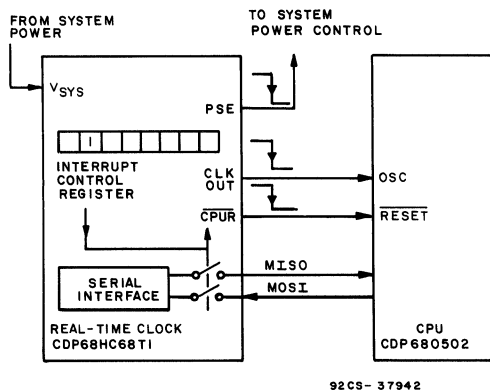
FROM SYSTEM POWER

TO SYSTEM POWER CONTROL

$V_{SYS}$

PSE

I

INTERRUPT CONTROL REGISTER

CLK OUT

$\overline{CPUR}$

OSC

$\overline{RESET}$

SERIAL INTERFACE

MISO

MOSI

REAL-TIME CLOCK CDP68HC68T1

CPU CDP680502

92CS-37942